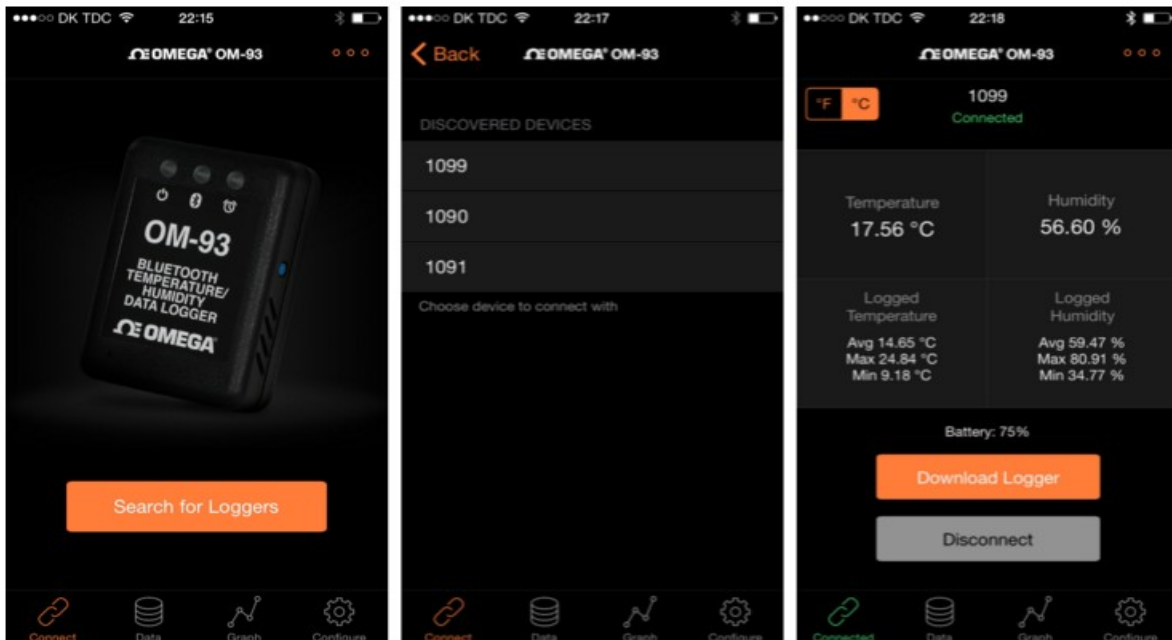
●●●○○ DK TDC 22:15

ΩEOMEGA® OM-93 ○○○

OM-93
BLUETOOTH TEMPERATURE/ HUMIDITY DATA LOGGER
ΩEOMEGA

Search for Loggers

Connect Data Graph Configure

●●●○○ DK TDC 22:17

Back ΩEOMEGA® OM-93

DISCOVERED DEVICES

1099

1090

1091

Choose device to connect with

Connect Data Graph Configure

●●○○○ DK TDC 22:18

ΩEOMEGA® OM-93 ○○○

°F °C

1099
Connected

Temperature
17.56 °C

Humidity
56.60 %

Logged Temperature
Avg 14.65 °C
Max 24.84 °C
Min 9.18 °C

Logged Humidity
Avg 59.47 %
Max 80.91 %
Min 34.77 %

Battery: 75%

Download Logger

Disconnect

Connected Data Graph Configure